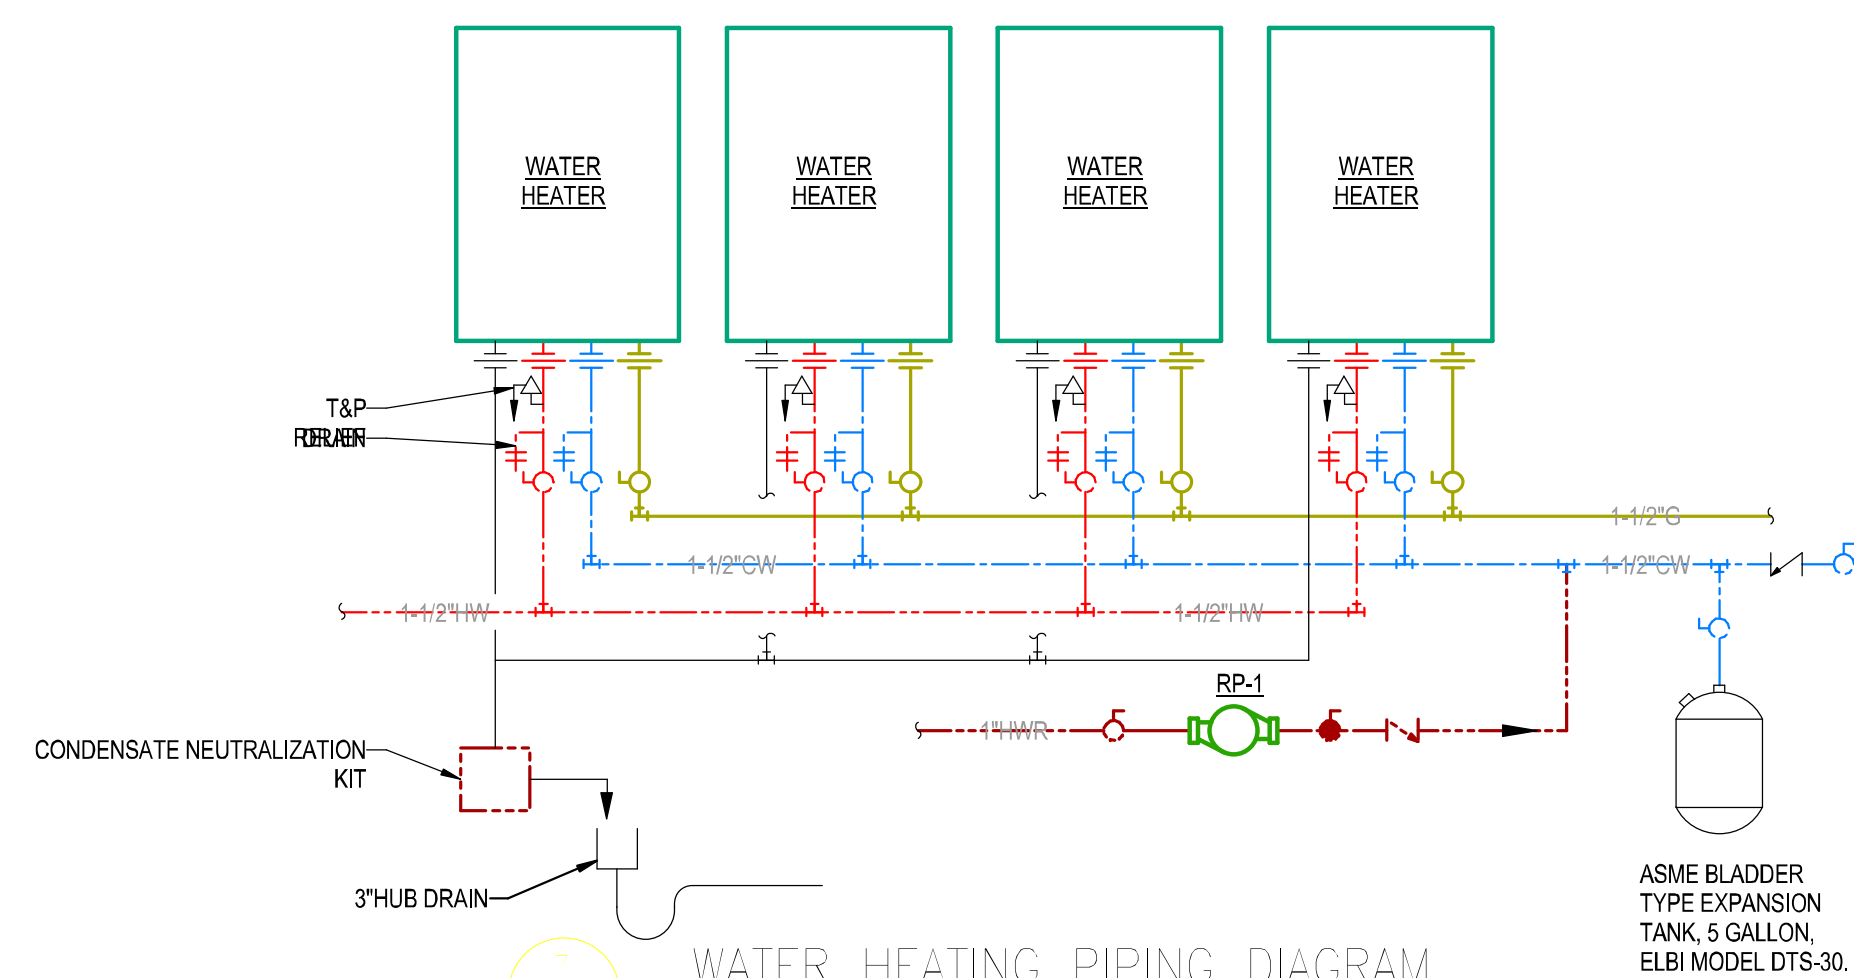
WATER HEATER

WATER HEATER

WATER HEATER

WATER HEATER

T&P

RELIEF

DRAIN

1-1/2"G

1-1/2"CW

1-1/2"CW

1-1/2"HW

1-1/2"HW

RP-1

1"HWR

CONDENSATE NEUTRALIZATION KIT

3"HUB DRAIN

ASME BLADDER TYPE EXPANSION TANK, 5 GALLON, ELBI MODEL DTS-30.

WATER HEATING PIPING DIAGRAM